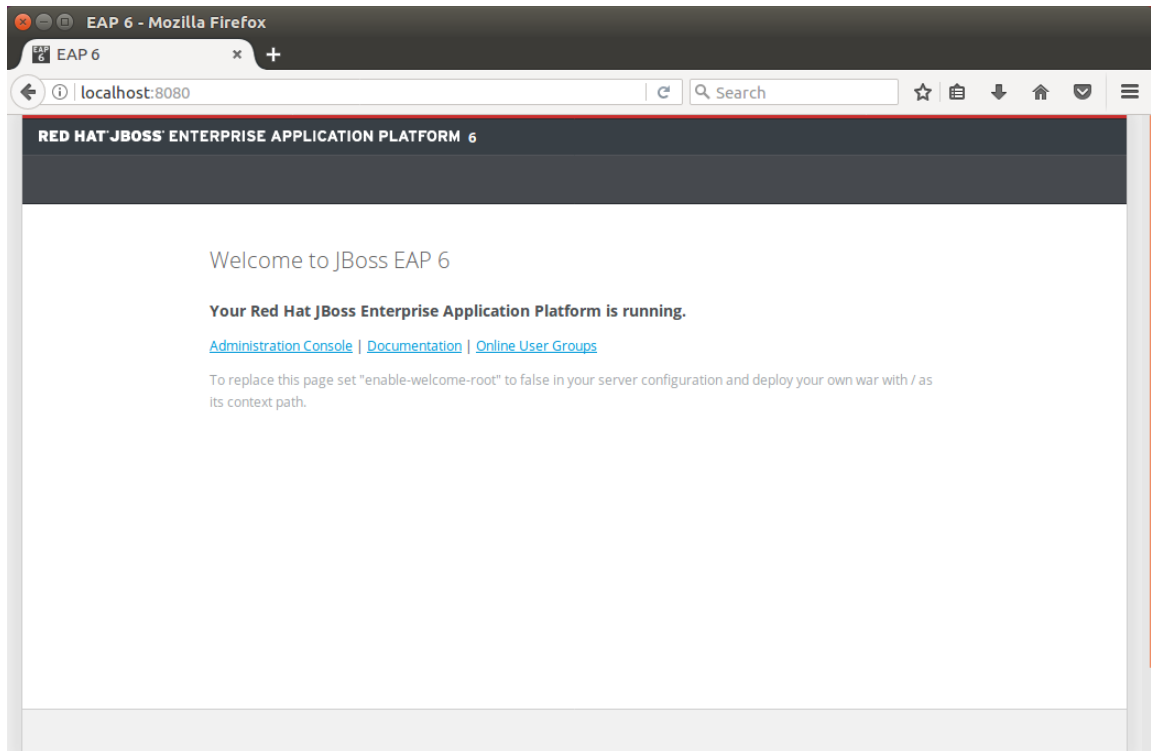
EAP 6 - Mozilla Firefox

EAP 6

localhost:8080

Search

RED HAT JBOSS ENTERPRISE APPLICATION PLATFORM 6

Welcome to JBoss EAP 6

Your Red Hat JBoss Enterprise Application Platform is running.

Administration Console | Documentation | Online User Groups

To replace this page set "enable-welcome-root" to false in your server configuration and deploy your own war with / as its context path.